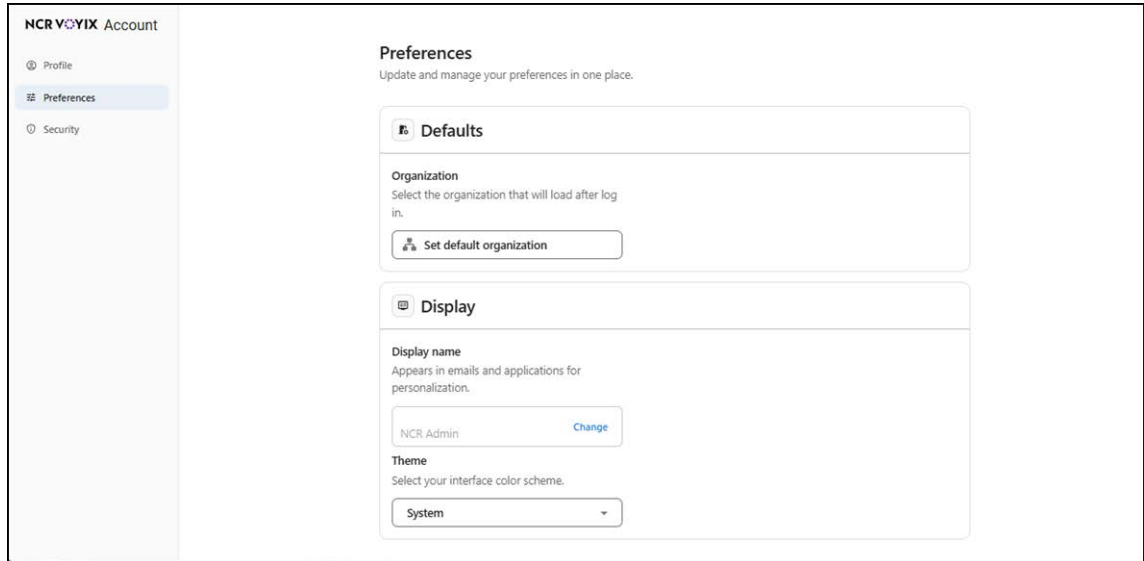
NCR VOYIX Account

Profile

Preferences

Security

Preferences

Update and manage your preferences in one place.

Defaults

Organization

Select the organization that will load after log in.

Set default organization

Display

Display name

Appears in emails and applications for personalization.

NCR Admin

Change

Theme

Select your interface color scheme.

System